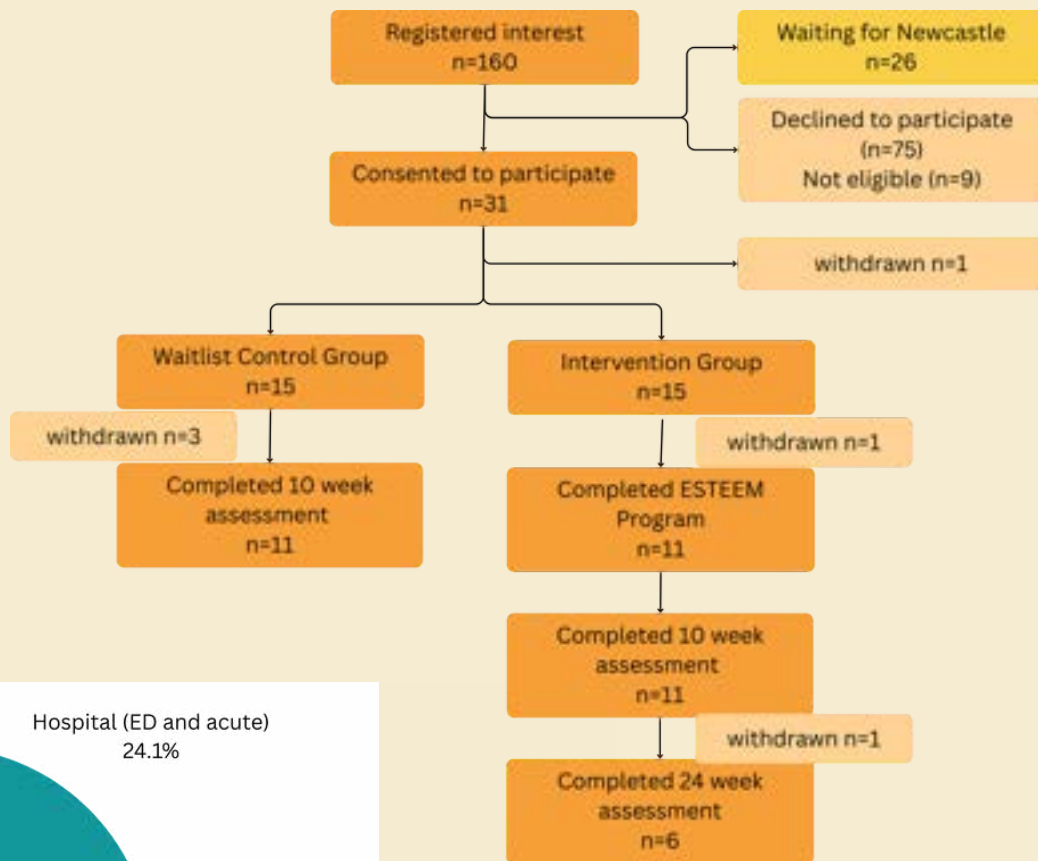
Registered interest
n=160

Waiting for Newcastle
n=26

Declined to participate
(n=75)
Not eligible (n=9)

Consented to participate
n=31

withdrawn n=1

Waitlist Control Group
n=15

withdrawn n=3

Completed 10 week assessment
n=11

Intervention Group
n=15

withdrawn n=1

Completed ESTEEM Program
n=11

Completed 10 week assessment
n=11

withdrawn n=1

Completed 24 week assessment
n=6

Hospital (ED and acute)
24.1%